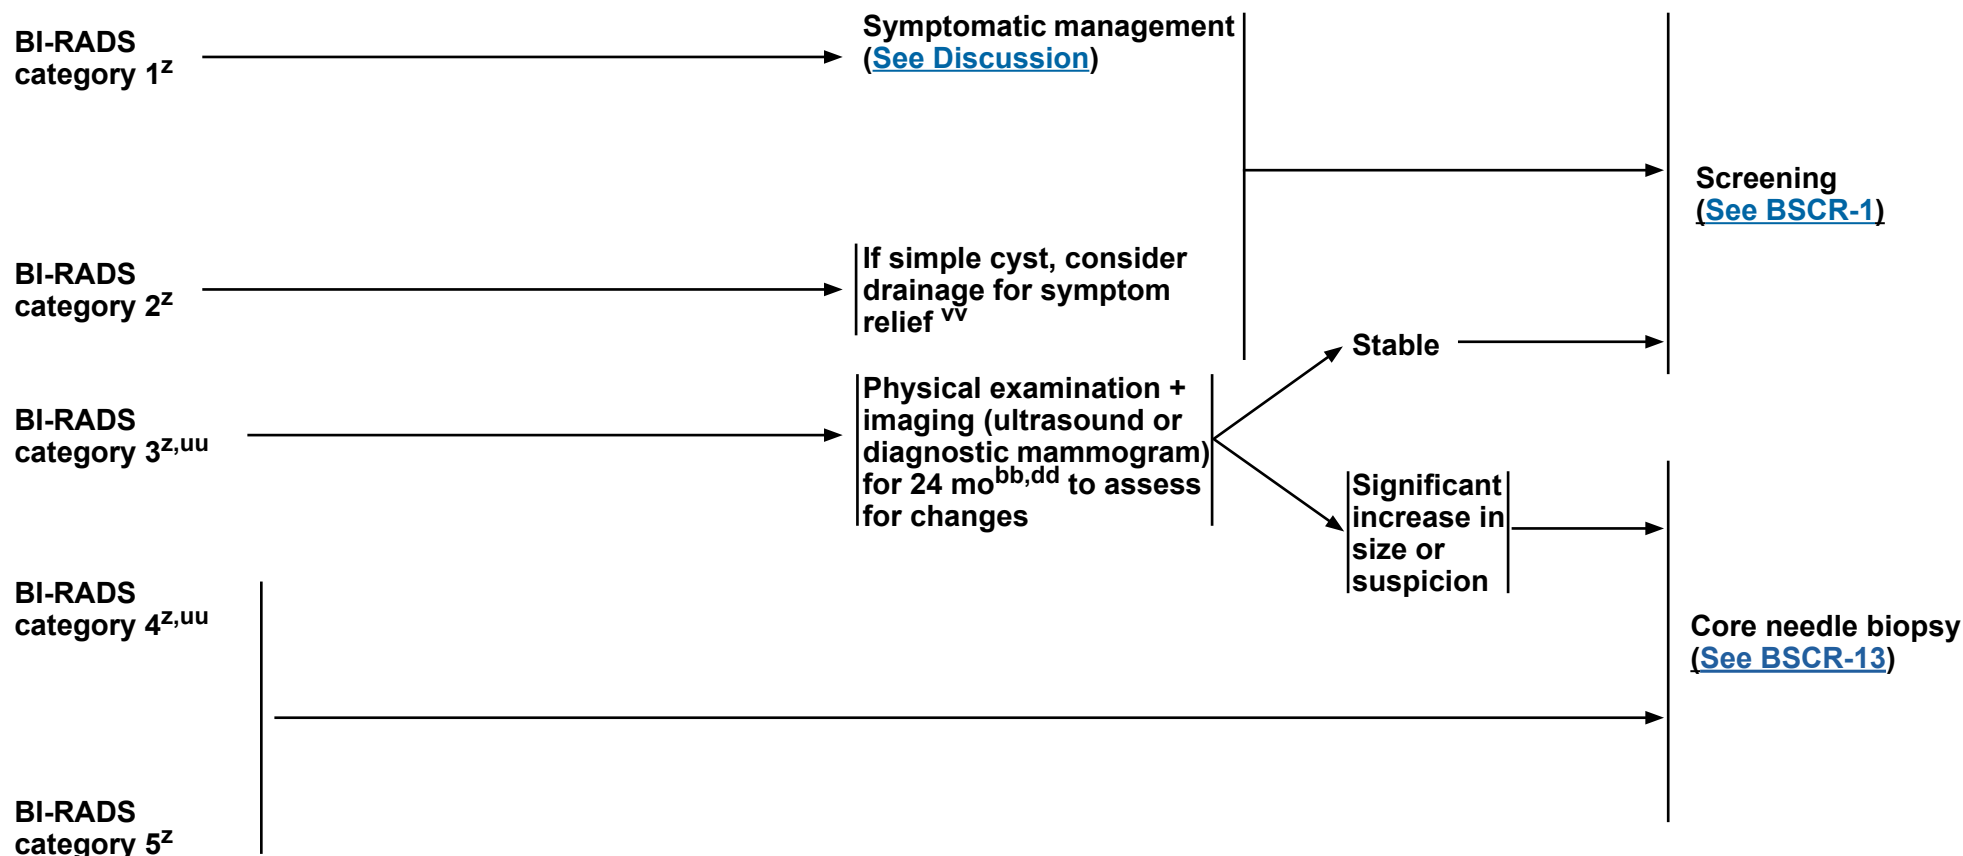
BI-RADS category $1^{z}$

Symptomatic management (See Discussion)

Screening (See BSCR-1)

BI-RADS category $2^{z}$

If simple cyst, consider drainage for symptom relief $^{vv}$

Stable

BI-RADS category $3^{z,uu}$

Physical examination + imaging (ultrasound or diagnostic mammogram) for 24 mo$^{bb,dd}$ to assess for changes

Significant increase in size or suspicion

BI-RADS category $4^{z,uu}$

Core needle biopsy (See BSCR-13)

BI-RADS category $5^{z}$